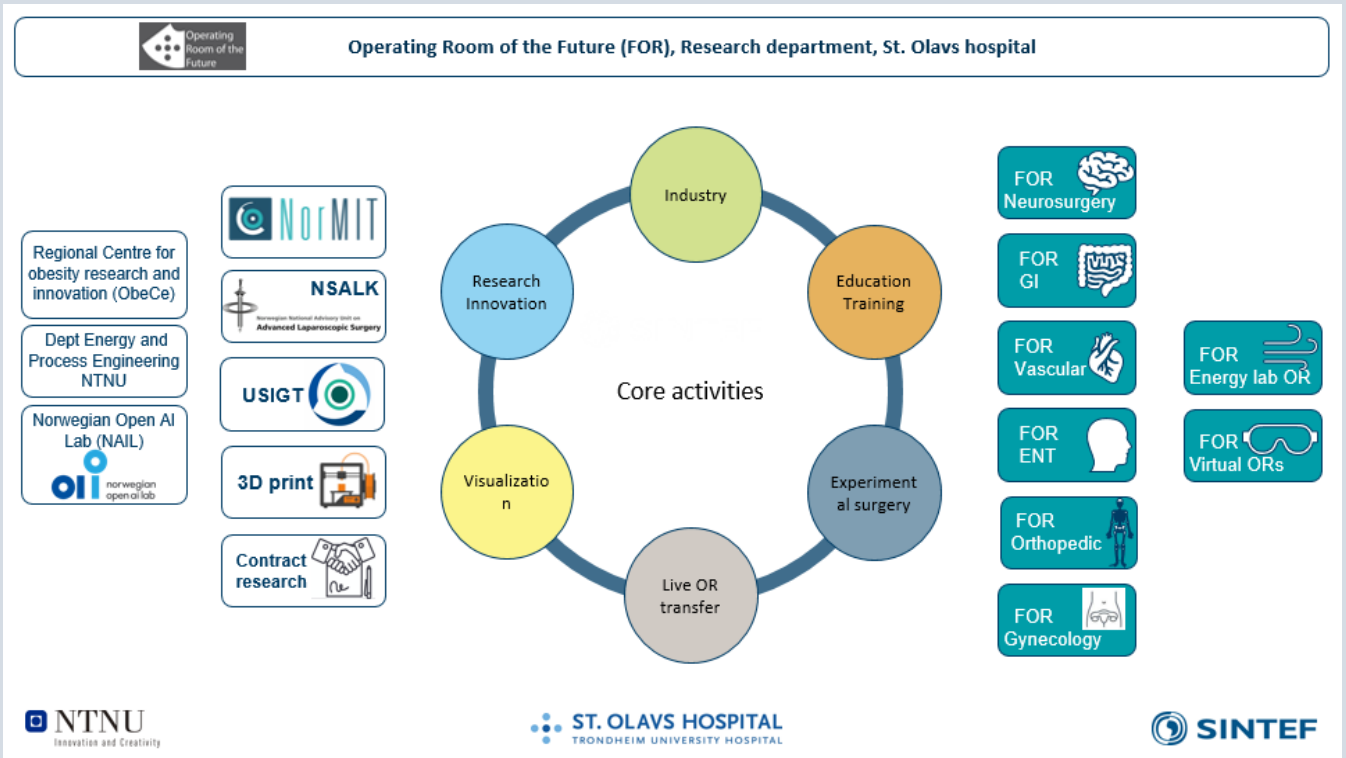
Operating Room of the Future

Operating Room of the Future (FOR), Research department, St. Olavs hospital

Regional Centre for obesity research and innovation (ObeCe)

Dept Energy and Process Engineering NTNU

Norwegian Open AI Lab (NAIL)

norwegian open ai lab

NorMIT

NSALK
Norwegian National Advisory Unit on Advanced Laparoscopic Surgery

USIGT

3D print

Contract research

Industry

Education Training

Experimental surgery

Live OR transfer

Visualization

Research Innovation

Core activities

FOR Neurosurgery

FOR GI

FOR Vascular

FOR ENT

FOR Orthopedic

FOR Gynecology

FOR Energy lab OR

FOR Virtual ORs

NTNU
Innovation and Creativity

ST. OLAVS HOSPITAL
TRONDHEIM UNIVERSITY HOSPITAL

SINTEF